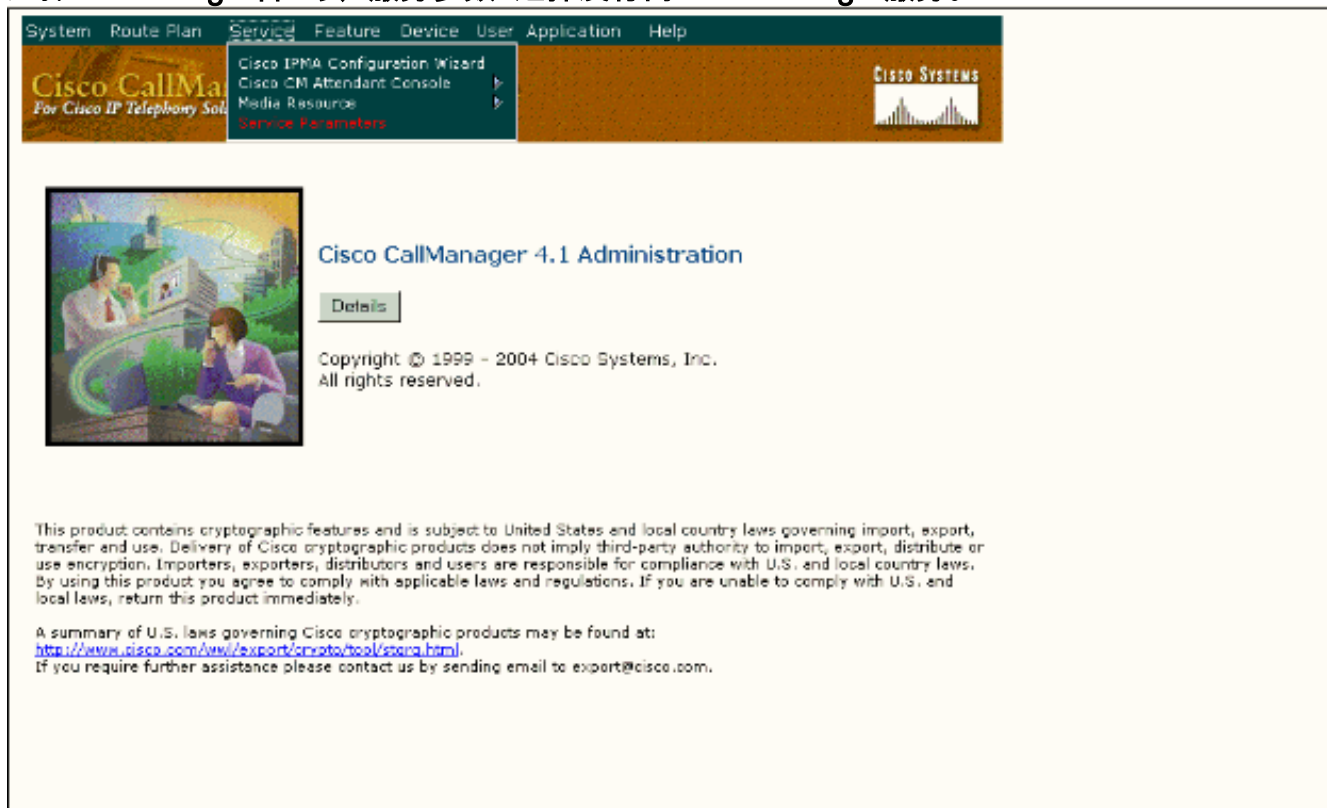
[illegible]

System Route Plan Service Feature Device User Application Help

Cisco IPMA Configuration Wizard
Cisco CM Attendant Console
Media Resource
Service Parameters

Cisco CallMa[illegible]
For Cisco IP Telephony Sol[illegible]

Cisco Systems

Cisco CallManager 4.1 Administration

Details

Copyright © 1999 - 2004 Cisco Systems, Inc.
All rights reserved.

This product contains cryptographic features and is subject to United States and local country laws governing import, export, transfer and use. Delivery of Cisco cryptographic products does not imply third-party authority to import, export, distribute or use encryption. Importers, exporters, distributors and users are responsible for compliance with U.S. and local country laws. By using this product you agree to comply with applicable laws and regulations. If you are unable to comply with U.S. and local laws, return this product immediately.

A summary of U.S. laws governing Cisco cryptographic products may be found at:
http://www.cisco.com/wwl/export/crypto/tool/stqrg.html.
If you require further assistance please contact us by sending email to export@cisco.com.